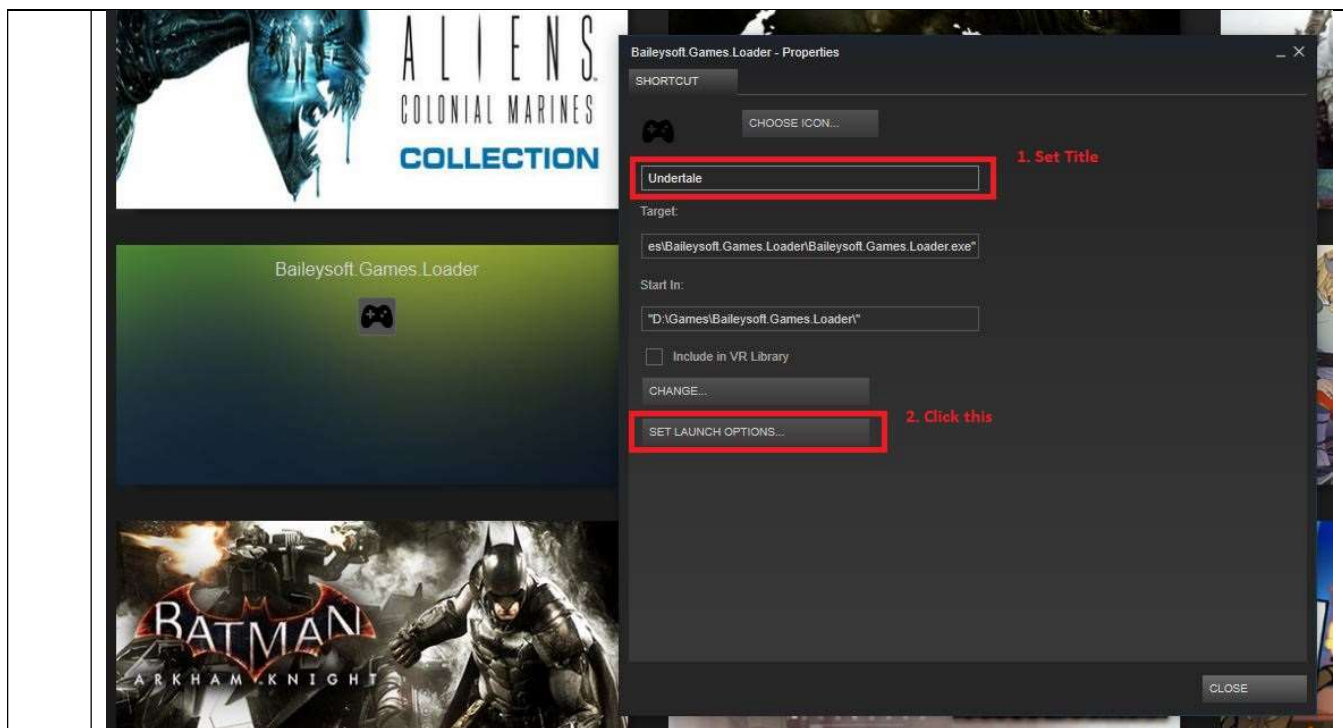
ALIENS
COLONIAL MARINES
COLLECTION

Baileysoft.Games.Loader

BATMAN
ARKHAM KNIGHT

Baileysoft.Games.Loader - Properties
_ ×
SHORTCUT
CHOOSE ICON...
1. Set Title
Undertale
Target:
es\Baileysoft.Games.Loader\Baileysoft.Games.Loader.exe"
Start In:
"D:\Games\Baileysoft.Games.Loader\"
Include in VR Library
CHANGE...
2. Click this
SET LAUNCH OPTIONS...
CLOSE